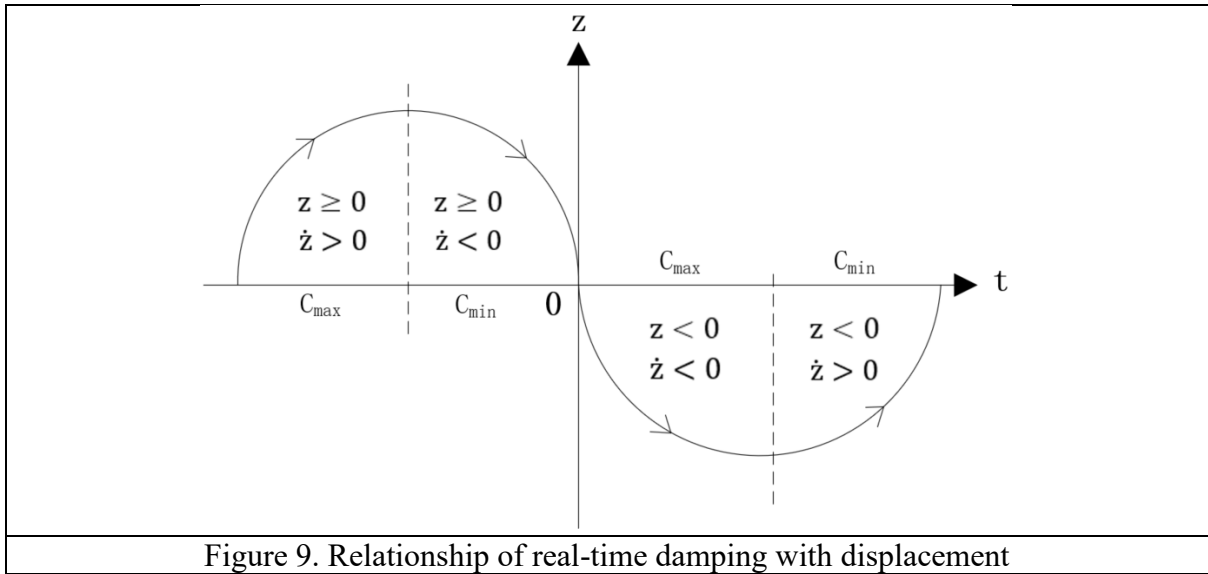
z

$z \geq 0$
$\dot{z} > 0$

$z \geq 0$
$\dot{z} < 0$

$C_{max}$

$C_{min}$

0

$C_{max}$

$C_{min}$

t

$z < 0$
$\dot{z} < 0$

$z < 0$
$\dot{z} > 0$

Figure 9. Relationship of real-time damping with displacement